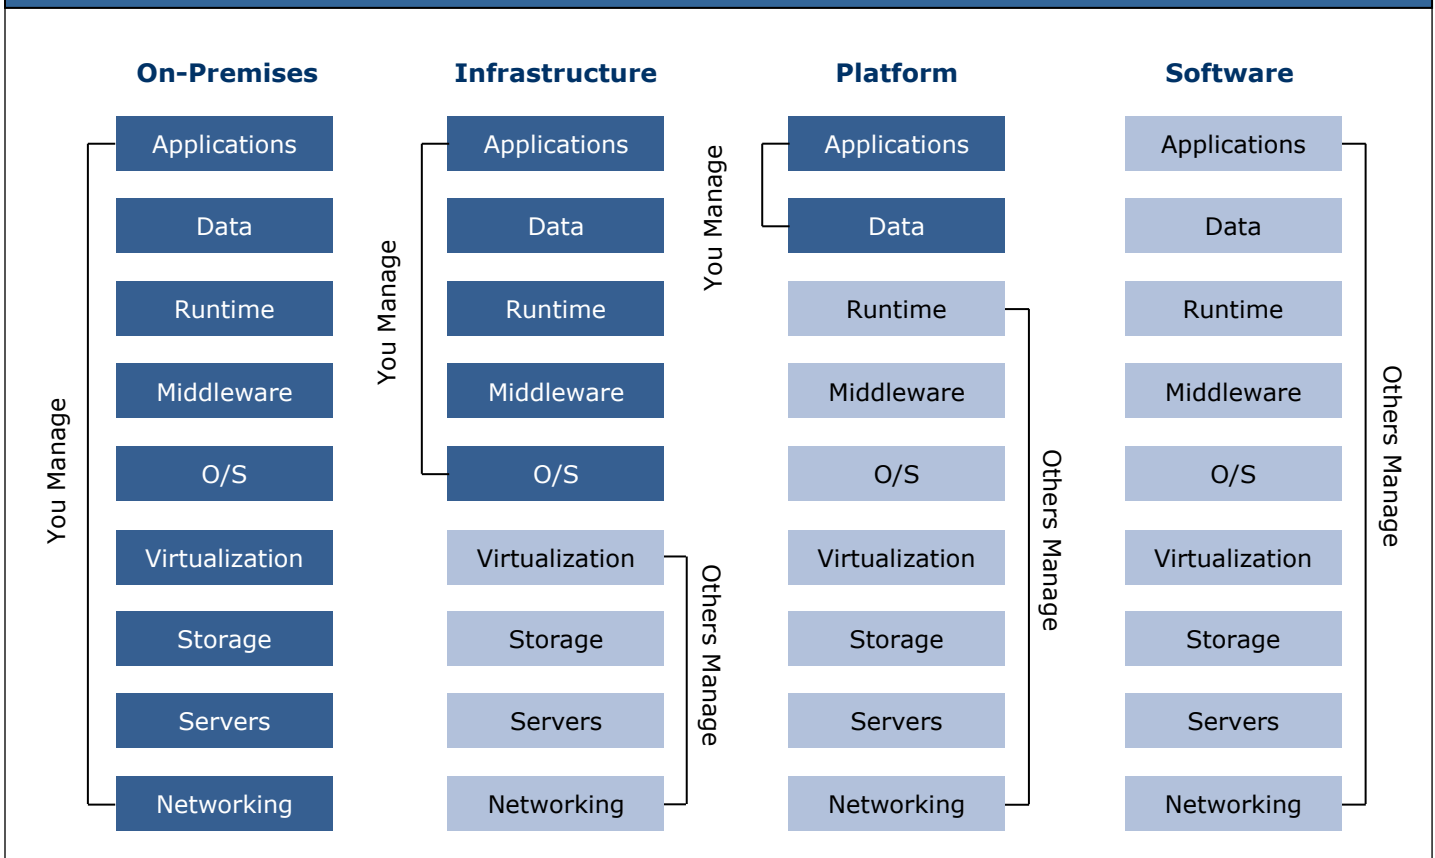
On-Premises

You Manage

Applications
Data
Runtime
Middleware
O/S
Virtualization
Storage
Servers
Networking

Infrastructure

You Manage

Applications
Data
Runtime
Middleware
O/S

Others Manage

Virtualization
Storage
Servers
Networking

Platform

You Manage

Applications
Data

Others Manage

Runtime
Middleware
O/S
Virtualization
Storage
Servers
Networking

Software

Others Manage

Applications
Data
Runtime
Middleware
O/S
Virtualization
Storage
Servers
Networking